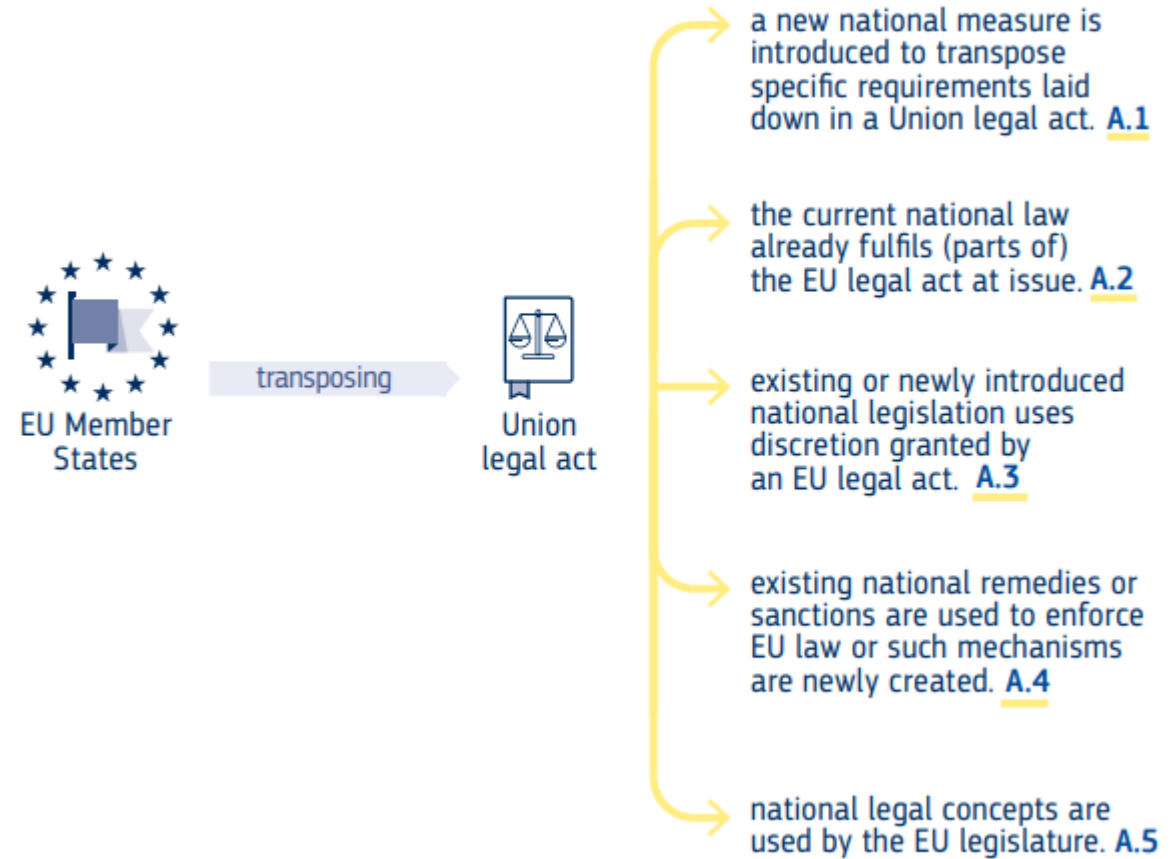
EU Member States

transposing

Union legal act

a new national measure is introduced to transpose specific requirements laid down in a Union legal act. A.1

the current national law already fulfils (parts of) the EU legal act at issue. A.2

existing or newly introduced national legislation uses discretion granted by an EU legal act. A.3

existing national remedies or sanctions are used to enforce EU law or such mechanisms are newly created. A.4

national legal concepts are used by the EU legislature. A.5